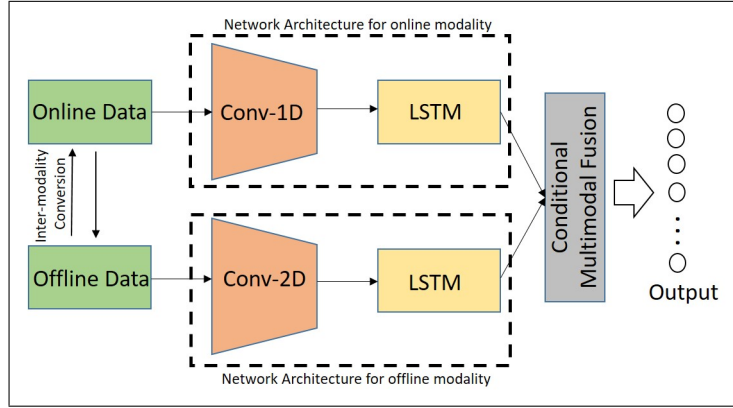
Network Architecture for online modality

Online Data

Conv-1D

LSTM

Inter-modality Conversion

Conditional Multimodal Fusion

Offline Data

Conv-2D

LSTM

Output

Network Architecture for offline modality